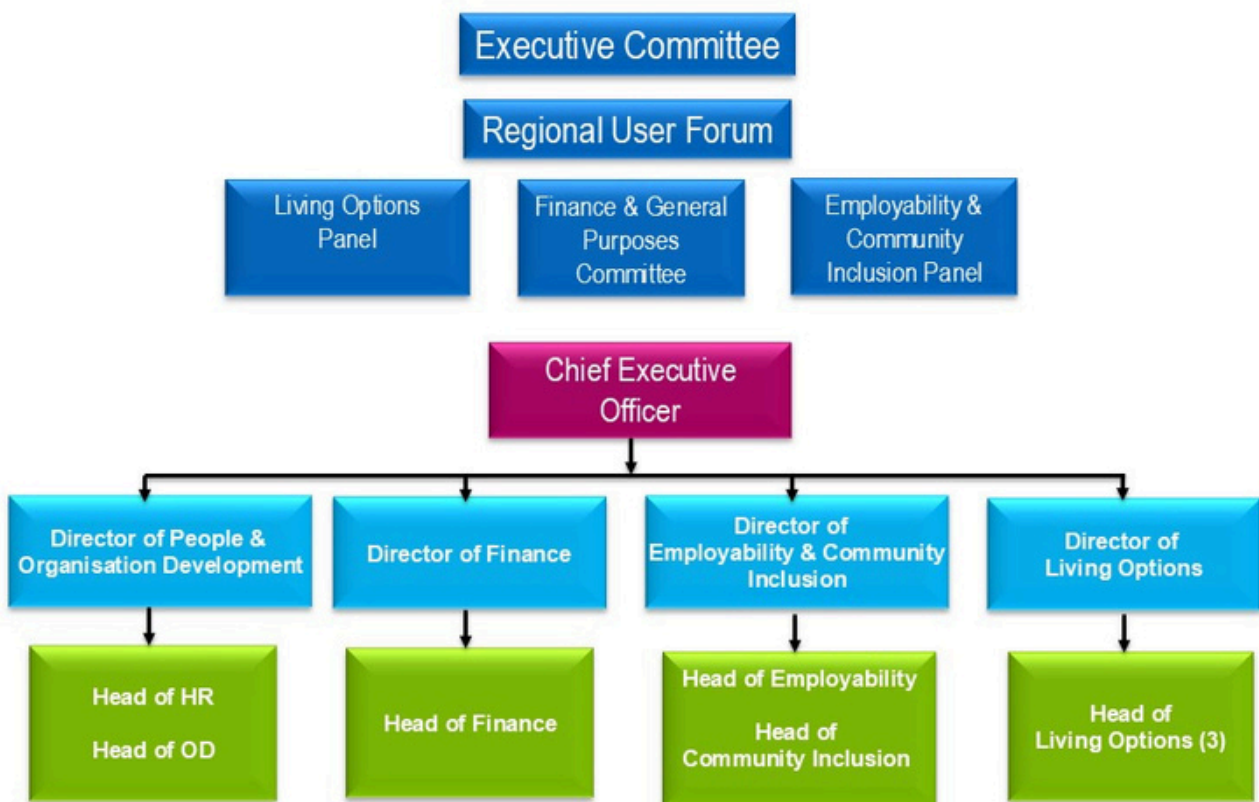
Executive Committee

Regional User Forum

Living Options Panel

Finance & General Purposes Committee

Employability & Community Inclusion Panel

Chief Executive Officer

Director of People & Organisation Development

Director of Finance

Director of Employability & Community Inclusion

Director of Living Options

Head of HR

Head of OD

Head of Finance

Head of Employability

Head of Community Inclusion

Head of Living Options (3)